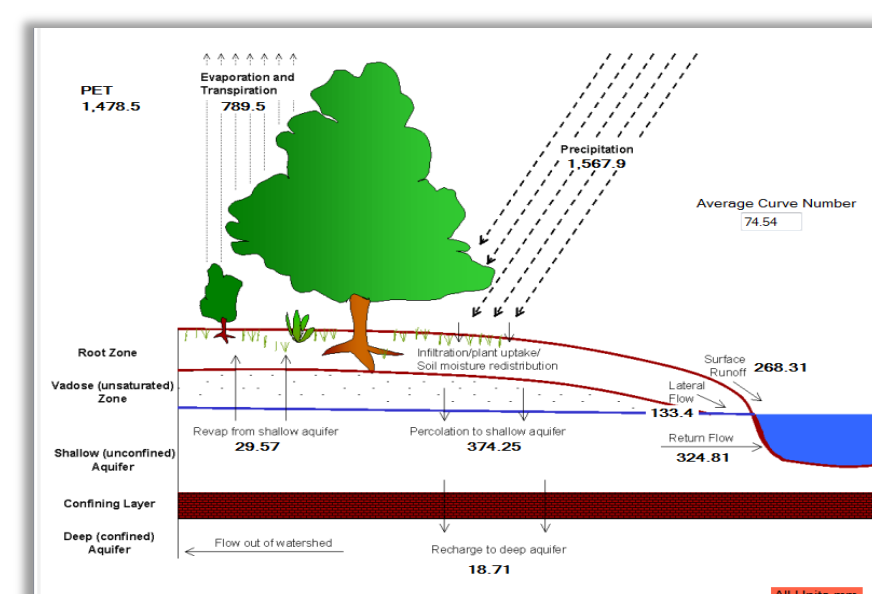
PET
1,478.5

Evaporation and Transpiration
789.5

Precipitation
1,567.9

Average Curve Number
74.54

Root Zone

Infiltration/plant uptake/ Soil moisture redistribution

Surface Runoff
268.31

Vadose (unsaturated) Zone

Lateral Flow
133.4

Revap from shallow aquifer
29.57

Percolation to shallow aquifer
374.25

Return Flow
324.81

Shallow (unconfined) Aquifer

Confining Layer

Deep (confined) Aquifer

Flow out of watershed

Recharge to deep aquifer
18.71

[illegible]